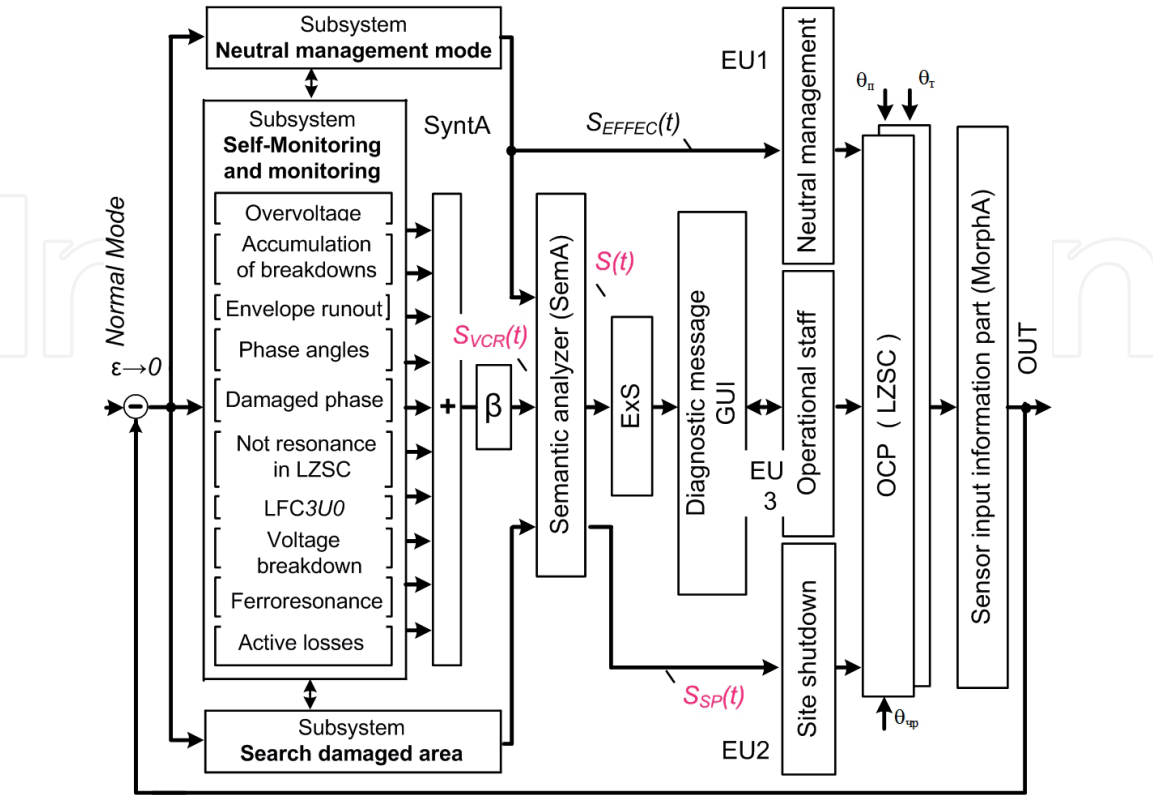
Subsystem
Neutral management mode

Subsystem
Self-Monitoring and monitoring

SyntA

Overvoltage
Accumulation of breakdowns
Envelope runout
Phase angles
Damaged phase
Not resonance in LZSC
LFC3U0
Voltage breakdown
Ferroresonance
Active losses

Normal Mode
ε→0

+
β
$S_{VCR}(t)$
Semantic analyzer (SemA)
S(t)
ExS
Diagnostic message GUI

$S_{EFFEC}(t)$

EU1
Neutral management
Operational staff
EU 3
Site shutdown
EU2

$S_{SP}(t)$

$\theta_п$
$\theta_т$
OCP ( LZSC )
$\theta_{чр}$

Sensor input information part (MorphA)
OUT

Subsystem
Search damaged area